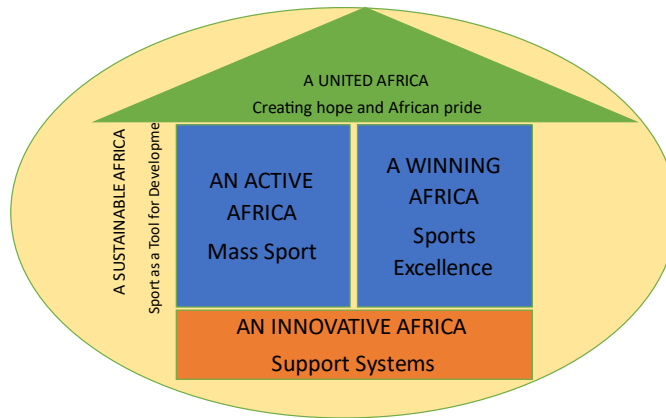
A UNITED AFRICA
Creating hope and African pride

A SUSTAINABLE AFRICA
Sport as a Tool for Developme

AN ACTIVE AFRICA
Mass Sport

A WINNING AFRICA
Sports Excellence

AN INNOVATIVE AFRICA
Support Systems